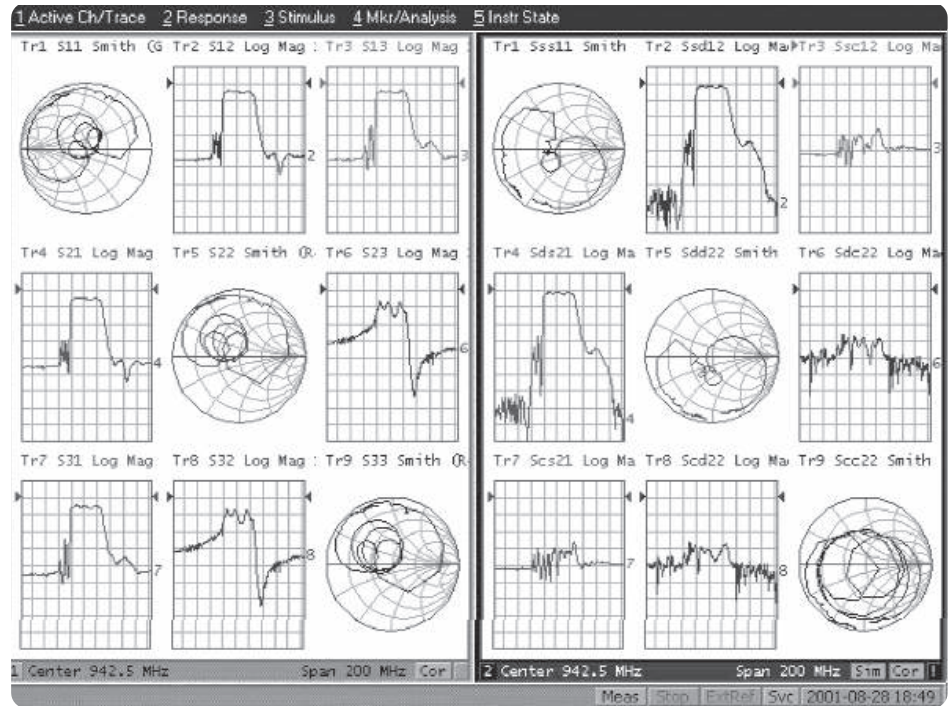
1 Active Ch/Trace 2 Response 3 Stimulus 4 Mkr/Analysis 5 Instr State

Tr1 S11 Smith (G Tr2 S12 Log Mag Tr3 S13 Log Mag

2 3

Tr4 S21 Log Mag Tr5 S22 Smith (R Tr6 S23 Log Mag

4 6

Tr7 S31 Log Mag Tr8 S32 Log Mag Tr9 S33 Smith (R

7 8

1 Center 942.5 MHz Span 200 MHz Cor

Tr1 Sss11 Smith Tr2 Ssd12 Log Ma Tr3 Ssc12 Log Mag

2 3

Tr4 Sds21 Log Ma Tr5 Sdd22 Smith Tr6 Sdc22 Log Ma

4 6

Tr7 Scs21 Log Ma Tr8 Scd22 Log Ma Tr9 Scc22 Smith

7 8

2 Center 942.5 MHz Span 200 MHz Sim Cor

Meas Stop ExtRef Svc 2001-08-28 18:49